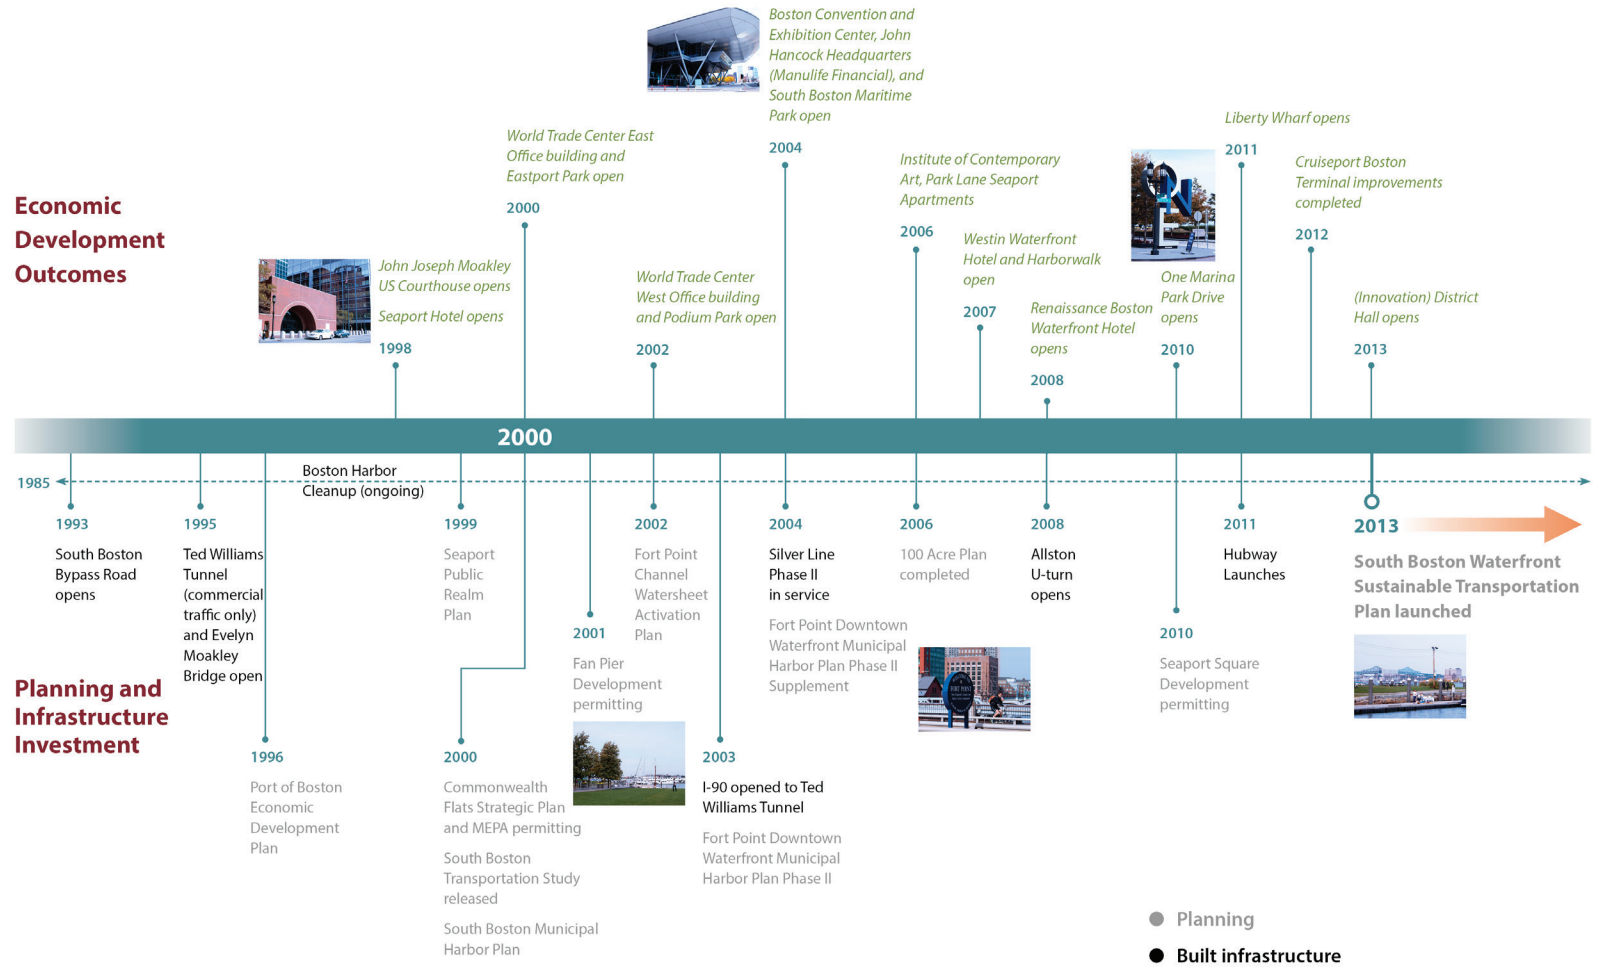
Economic Development Outcomes

John Joseph Moakley US Courthouse opens

Seaport Hotel opens

1998

World Trade Center East Office building and Eastport Park open

2000

World Trade Center West Office building and Podium Park open

2002

Boston Convention and Exhibition Center, John Hancock Headquarters (Manulife Financial), and South Boston Maritime Park open

2004

Institute of Contemporary Art, Park Lane Seaport Apartments

2006

Westin Waterfront Hotel and Harborwalk open

2007

Renaissance Boston Waterfront Hotel opens

2008

One Marina Park Drive opens

2010

Liberty Wharf opens

2011

Cruiseport Boston Terminal improvements completed

2012

(Innovation) District Hall opens

2013

2000

1985

Boston Harbor Cleanup (ongoing)

1993

South Boston Bypass Road opens

1995

Ted Williams Tunnel (commercial traffic only) and Evelyn Moakley Bridge open

1999

Seaport Public Realm Plan

2002

Fort Point Channel Watersheet Activation Plan

2001

Fan Pier Development permitting

2004

Silver Line Phase II in service

Fort Point Downtown Waterfront Municipal Harbor Plan Phase II Supplement

2006

100 Acre Plan completed

2008

Allston U-turn opens

2011

Hubway Launches

2010

Seaport Square Development permitting

2013

South Boston Waterfront Sustainable Transportation Plan launched

Planning and Infrastructure Investment

1996

Port of Boston Economic Development Plan

2000

Commonwealth Flats Strategic Plan and MEPA permitting

South Boston Transportation Study released

South Boston Municipal Harbor Plan

2003

I-90 opened to Ted Williams Tunnel

Fort Point Downtown Waterfront Municipal Harbor Plan Phase II

Planning

Built infrastructure